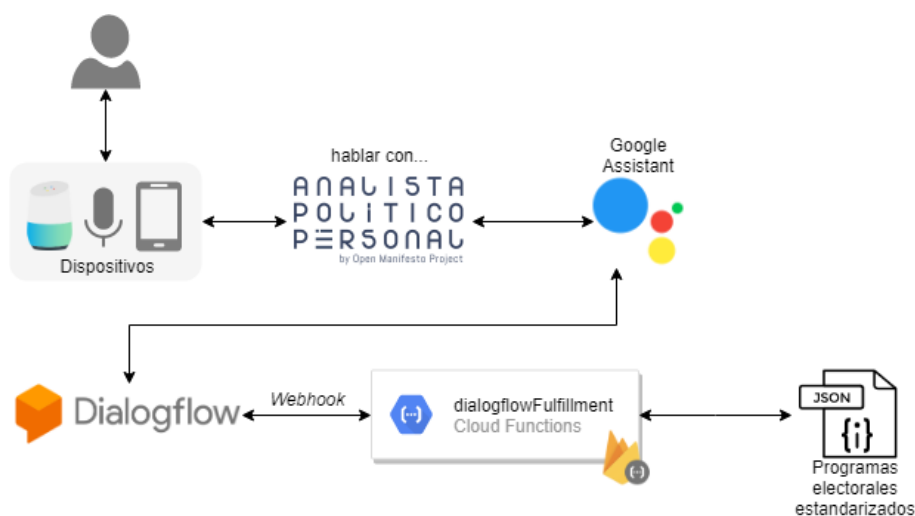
hablar con...

Google Assistant

ANALISTA
POLITICO
PERSONAL
by Open Manifesto Project

Dispositivos

Dialogflow

Webhook

dialogflowFulfillment
Cloud Functions

JSON
{i}

Programas electorales estandarizados